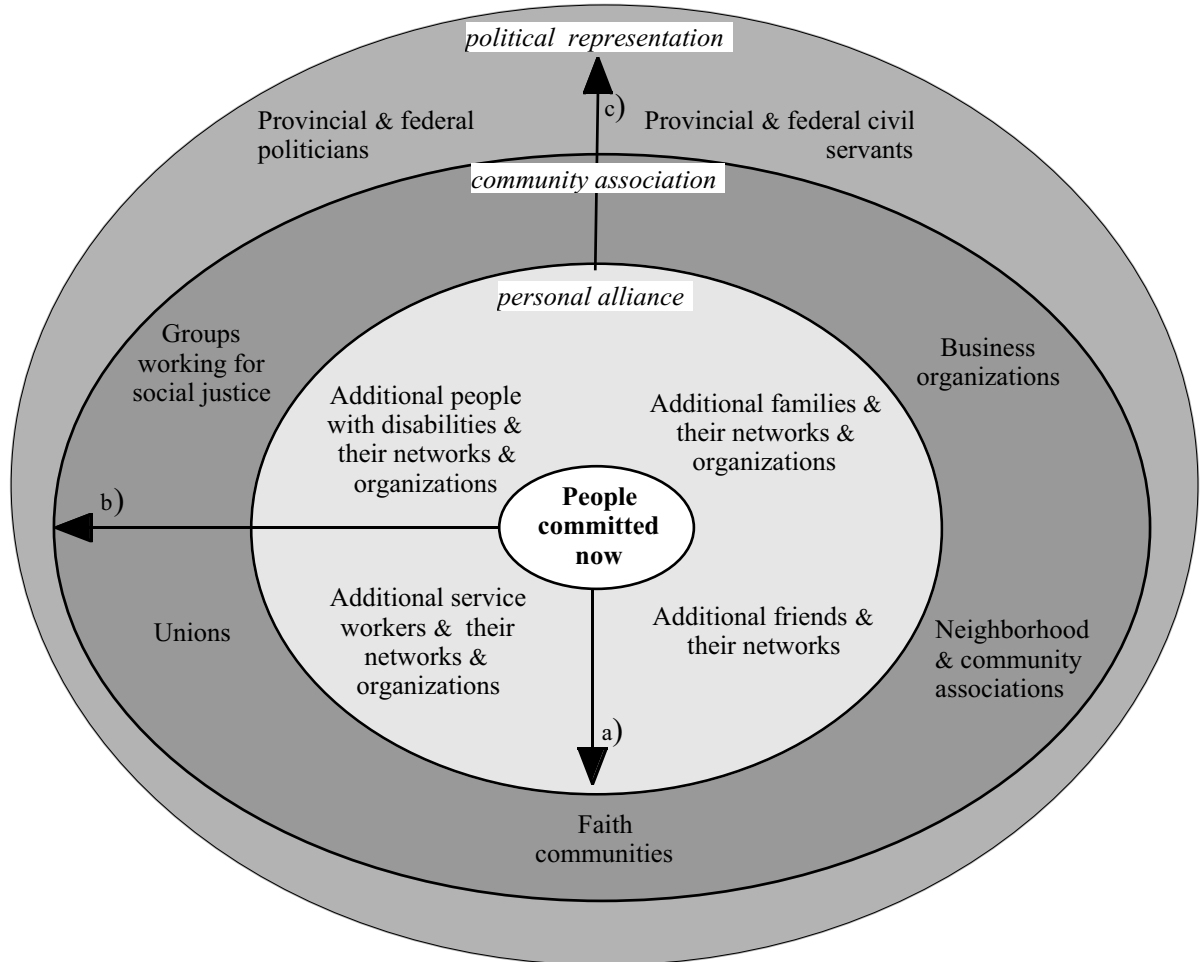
political representation

c)

Provincial & federal politicians

Provincial & federal civil servants

community association

personal alliance

Groups working for social justice

Business organizations

Additional people with disabilities & their networks & organizations

Additional families & their networks & organizations

b)

People committed now

Unions

Additional service workers & their networks & organizations

Additional friends & their networks

Neighborhood & community associations

a)

Faith communities